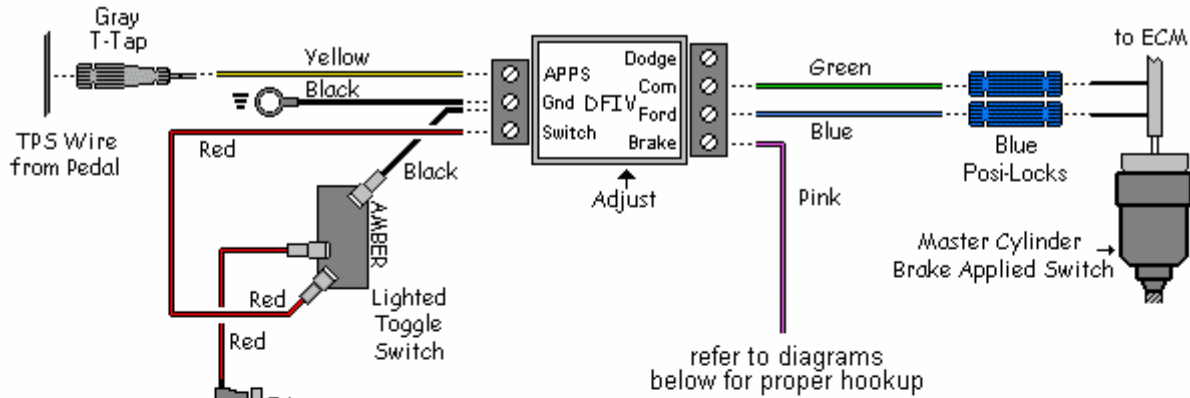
Gray T-Tap

TPS Wire from Pedal

Yellow

Black

Red

APPS

Gnd DFIV

Switch

Dodge

Com

Ford

Brake

Adjust

Green

Blue

Blue Posi-Locks

to ECM

Master Cylinder Brake Applied Switch

Black

AMBER

Red

Red

Lighted Toggle Switch

Pink

refer to diagrams below for proper hookup